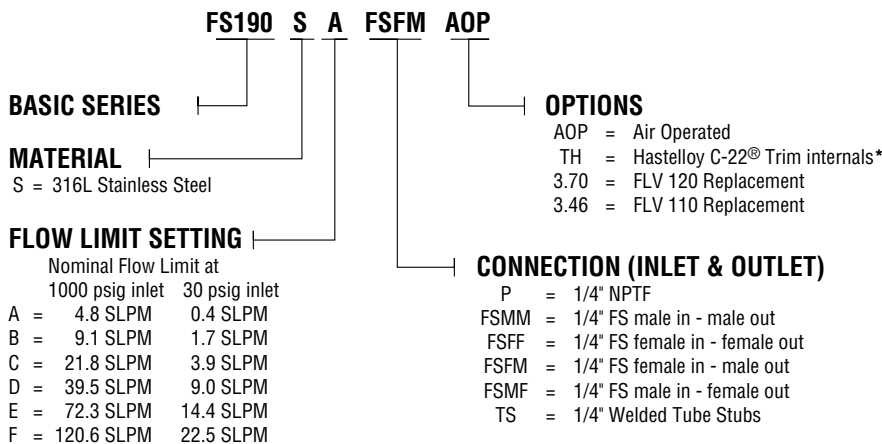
FS190 S A FSFM AOP

BASIC SERIES

MATERIAL
S = 316L Stainless Steel

FLOW LIMIT SETTING
Nominal Flow Limit at

| | 1000 psig inlet | 30 psig inlet |
|---|---|---|
| A = | 4.8 SLPM | 0.4 SLPM |
| B = | 9.1 SLPM | 1.7 SLPM |
| C = | 21.8 SLPM | 3.9 SLPM |
| D = | 39.5 SLPM | 9.0 SLPM |
| E = | 72.3 SLPM | 14.4 SLPM |
| F = | 120.6 SLPM | 22.5 SLPM |

OPTIONS
AOP = Air Operated
TH = Hastelloy C-22® Trim internals*
3.70 = FLV 120 Replacement
3.46 = FLV 110 Replacement

CONNECTION (INLET & OUTLET)
P = 1/4" NPTF
FSMM = 1/4" FS male in - male out
FSFF = 1/4" FS female in - female out
FSFM = 1/4" FS female in - male out
FSMF = 1/4" FS male in - female out
TS = 1/4" Welded Tube Stubs